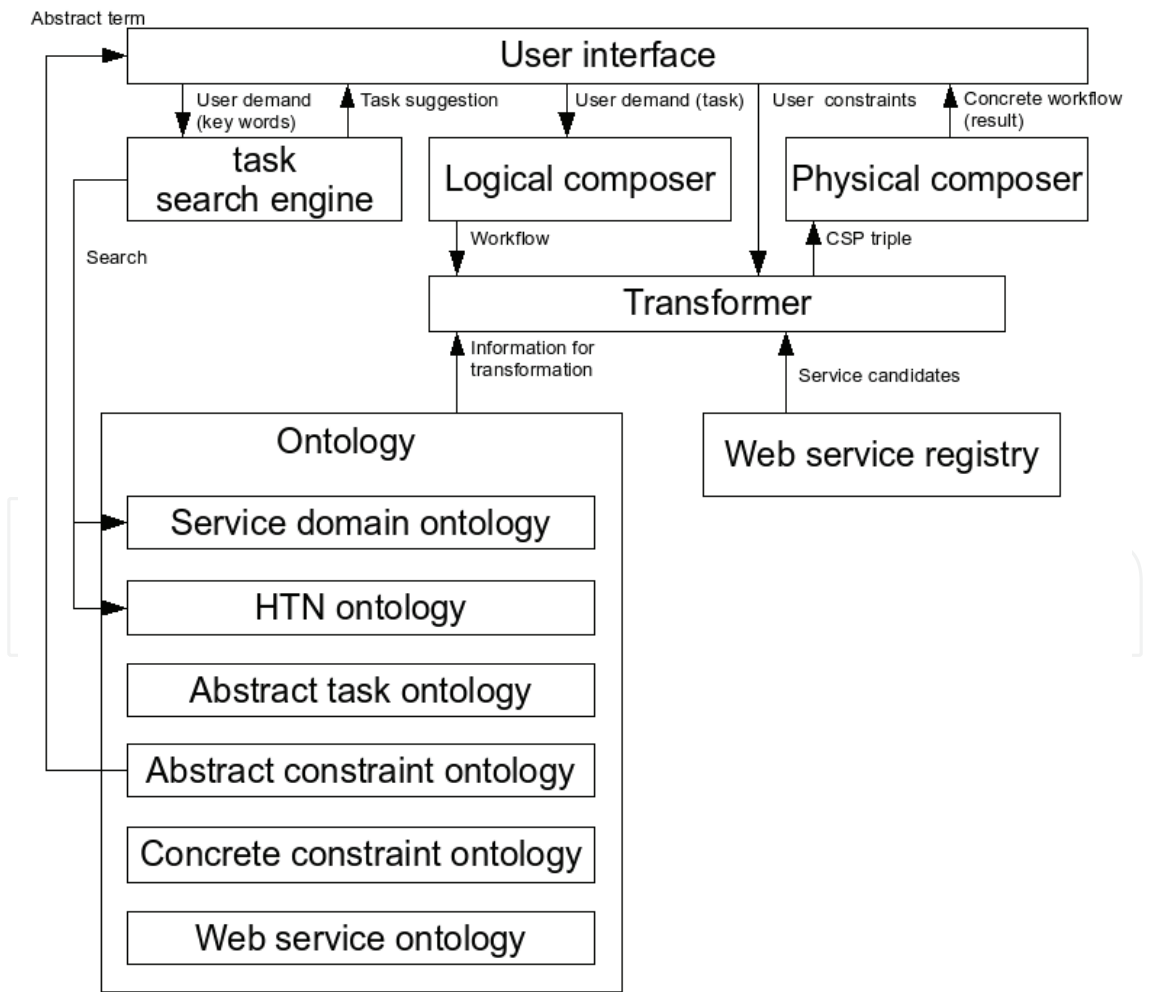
Abstract term

User interface

User demand (key words)

Task suggestion

User demand (task)

User constraints

Concrete workflow (result)

task search engine

Logical composer

Physical composer

Search

Workflow

CSP triple

Transformer

Information for transformation

Service candidates

Ontology

Web service registry

Service domain ontology

HTN ontology

Abstract task ontology

Abstract constraint ontology

Concrete constraint ontology

Web service ontology